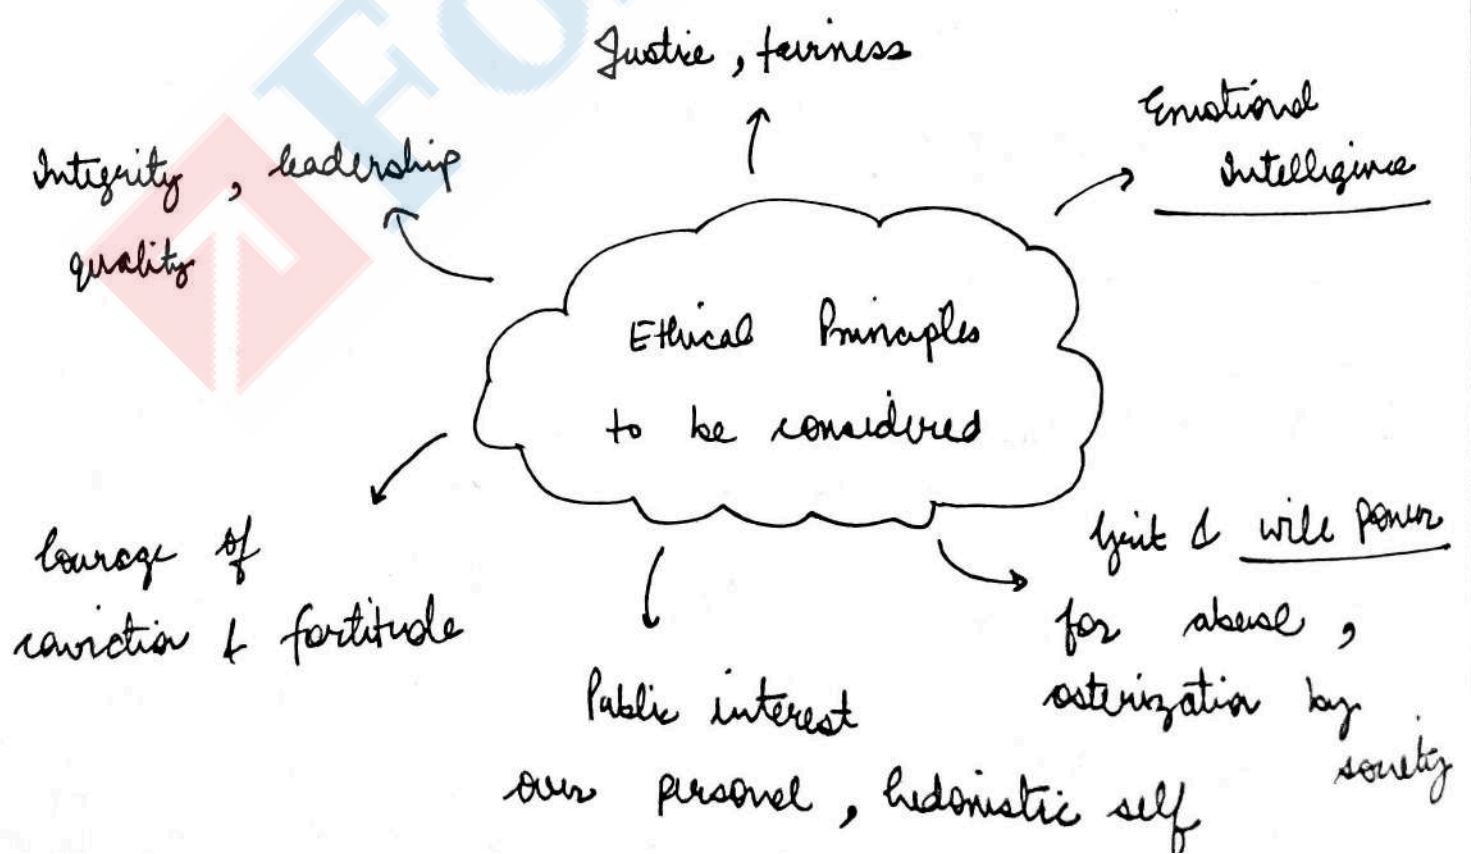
Justice, fairness

Emotional Intelligence

Integrity, leadership quality

Ethical Principles to be considered

Courage of conviction & fortitude

Public interest over personal, hedonistic self

Grit & will power for abuse, ostrization by society